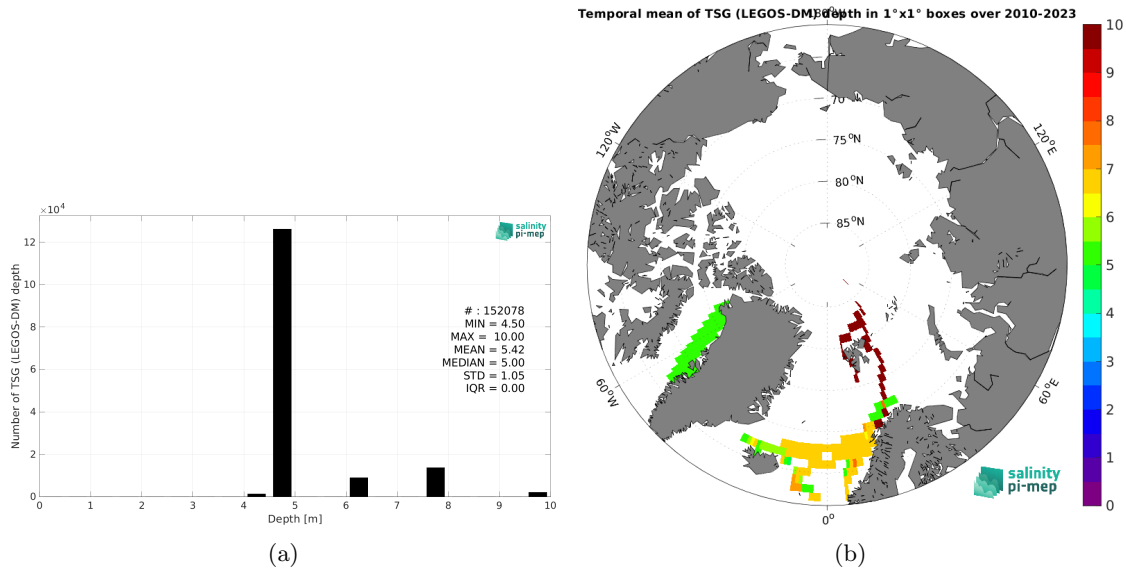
$\times10^4$

salinity pi-mep

Number of TSG (LEGOS-DM) depth

12
10
8
6
4
2
0

# : 152078
MIN = 4.50
MAX = 10.00
MEAN = 5.42
MEDIAN = 5.00
STD = 1.05
IQR = 0.00

0 1 2 3 4 5 6 7 8 9 10
Depth [m]

(a)

Temporal mean of TSG (LEGOS-DM) depth in 1°x1° boxes over 2010-2023

180°
70
75 $^o$N
80 $^o$N
85 $^o$N
120°W
120°E
60°W
60°E
0°

salinity pi-mep

10
9
8
7
6
5
4
3
2
1
0

(b)